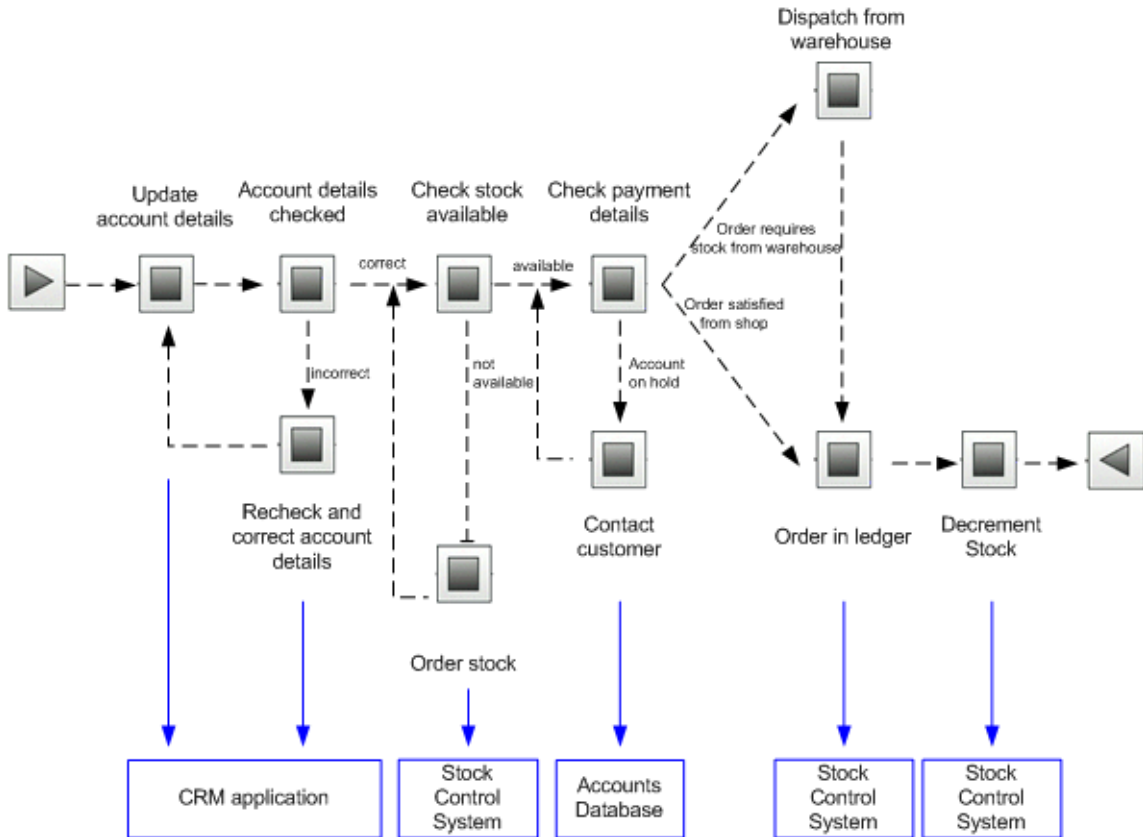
Dispatch from warehouse

Update account details

Account details checked

Check stock available

Check payment details

Order requires stock from warehouse

correct

available

Order satisfied from shop

incorrect

not available

Account on hold

Recheck and correct account details

Contact customer

Order in ledger

Decrement Stock

Order stock

CRM application

Stock Control System

Accounts Database

Stock Control System

Stock Control System